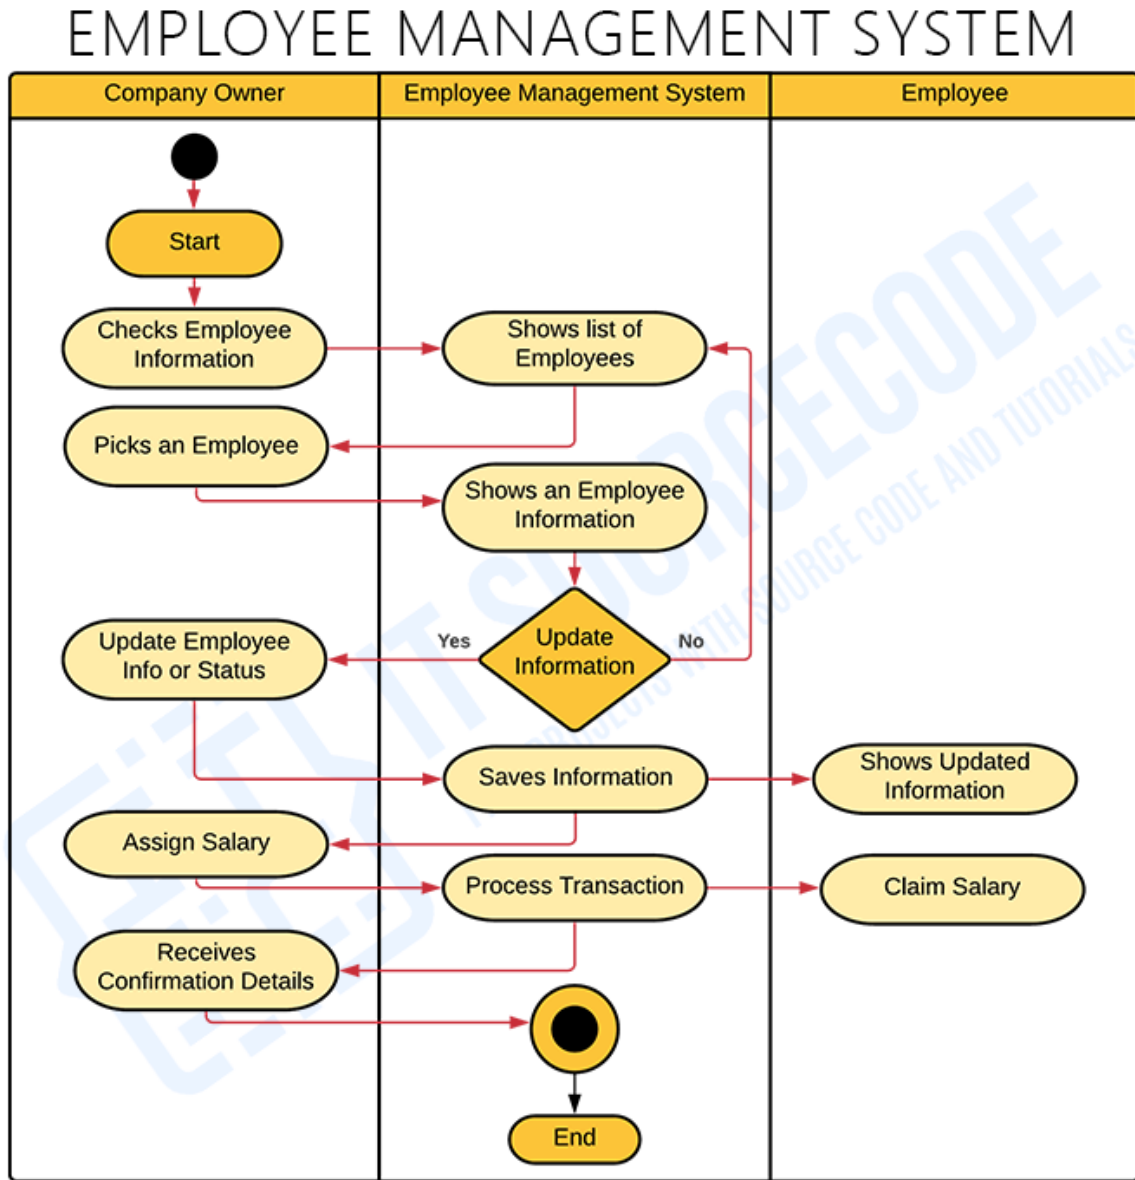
EMPLOYEE MANAGEMENT SYSTEM

| Company Owner | Employee Management System | Employee |
|---|---|---|

Start

Checks Employee Information

Shows list of Employees

Picks an Employee

Shows an Employee Information

Update Information

Yes

No

Update Employee Info or Status

Saves Information

Shows Updated Information

Assign Salary

Process Transaction

Claim Salary

Receives Confirmation Details

End

IT SOURCECODE
FREE PROJECTS WITH SOURCE CODE AND TUTORIALS